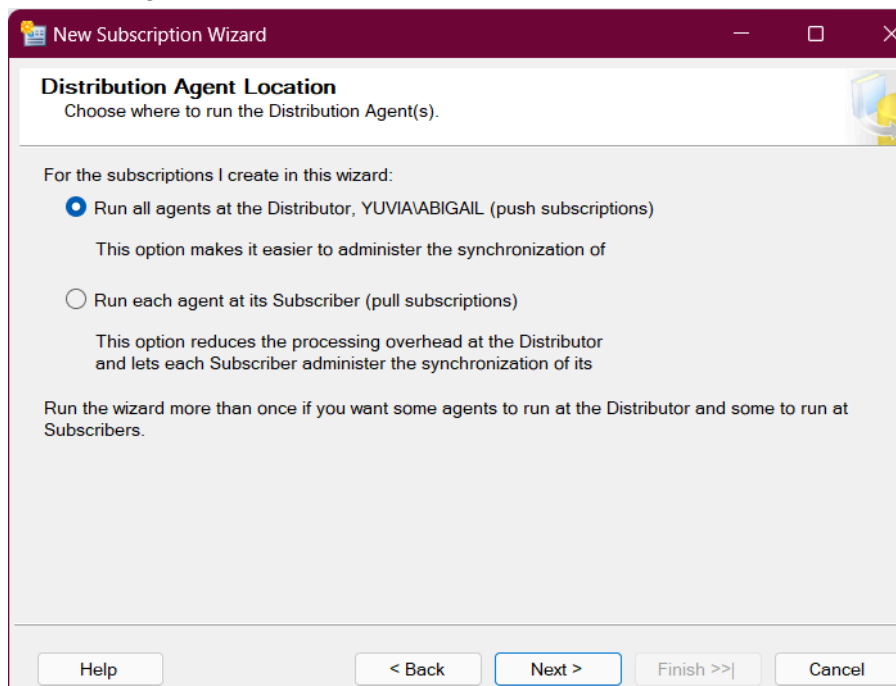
New Subscription Wizard

Distribution Agent Location
Choose where to run the Distribution Agent(s).

For the subscriptions I create in this wizard:

Run all agents at the Distributor, YUVIA\ABIGAIL (push subscriptions)

This option makes it easier to administer the synchronization of

Run each agent at its Subscriber (pull subscriptions)

This option reduces the processing overhead at the Distributor and lets each Subscriber administer the synchronization of its

Run the wizard more than once if you want some agents to run at the Distributor and some to run at Subscribers.

Help
< Back
Next >
Finish >>|
Cancel